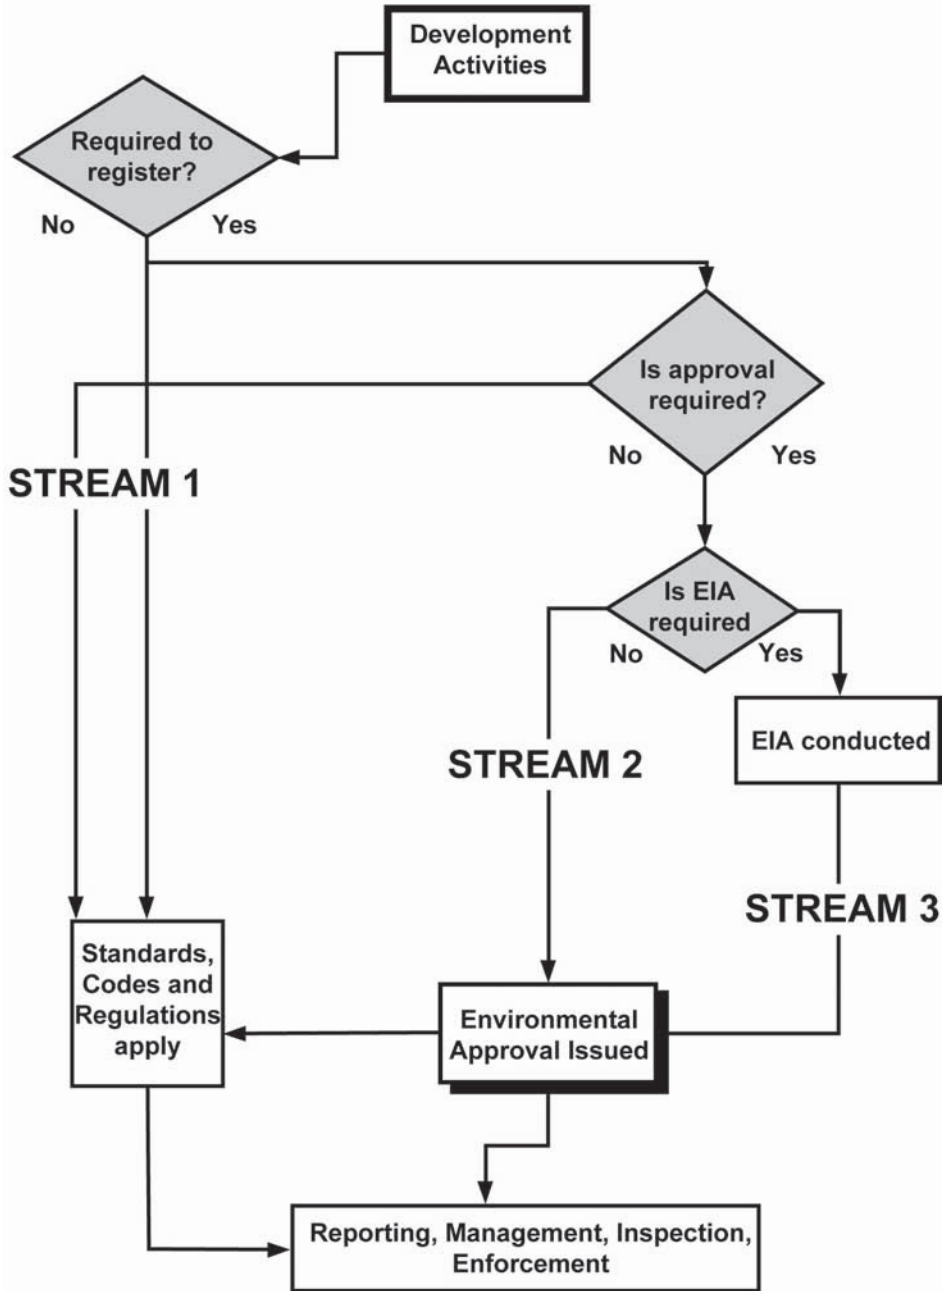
Development Activities

Required to register?

No

Yes

Is approval required?

No

Yes

STREAM 1

Is EIA required

No

Yes

EIA conducted

STREAM 2

STREAM 3

Standards, Codes and Regulations apply

Environmental Approval Issued

Reporting, Management, Inspection, Enforcement